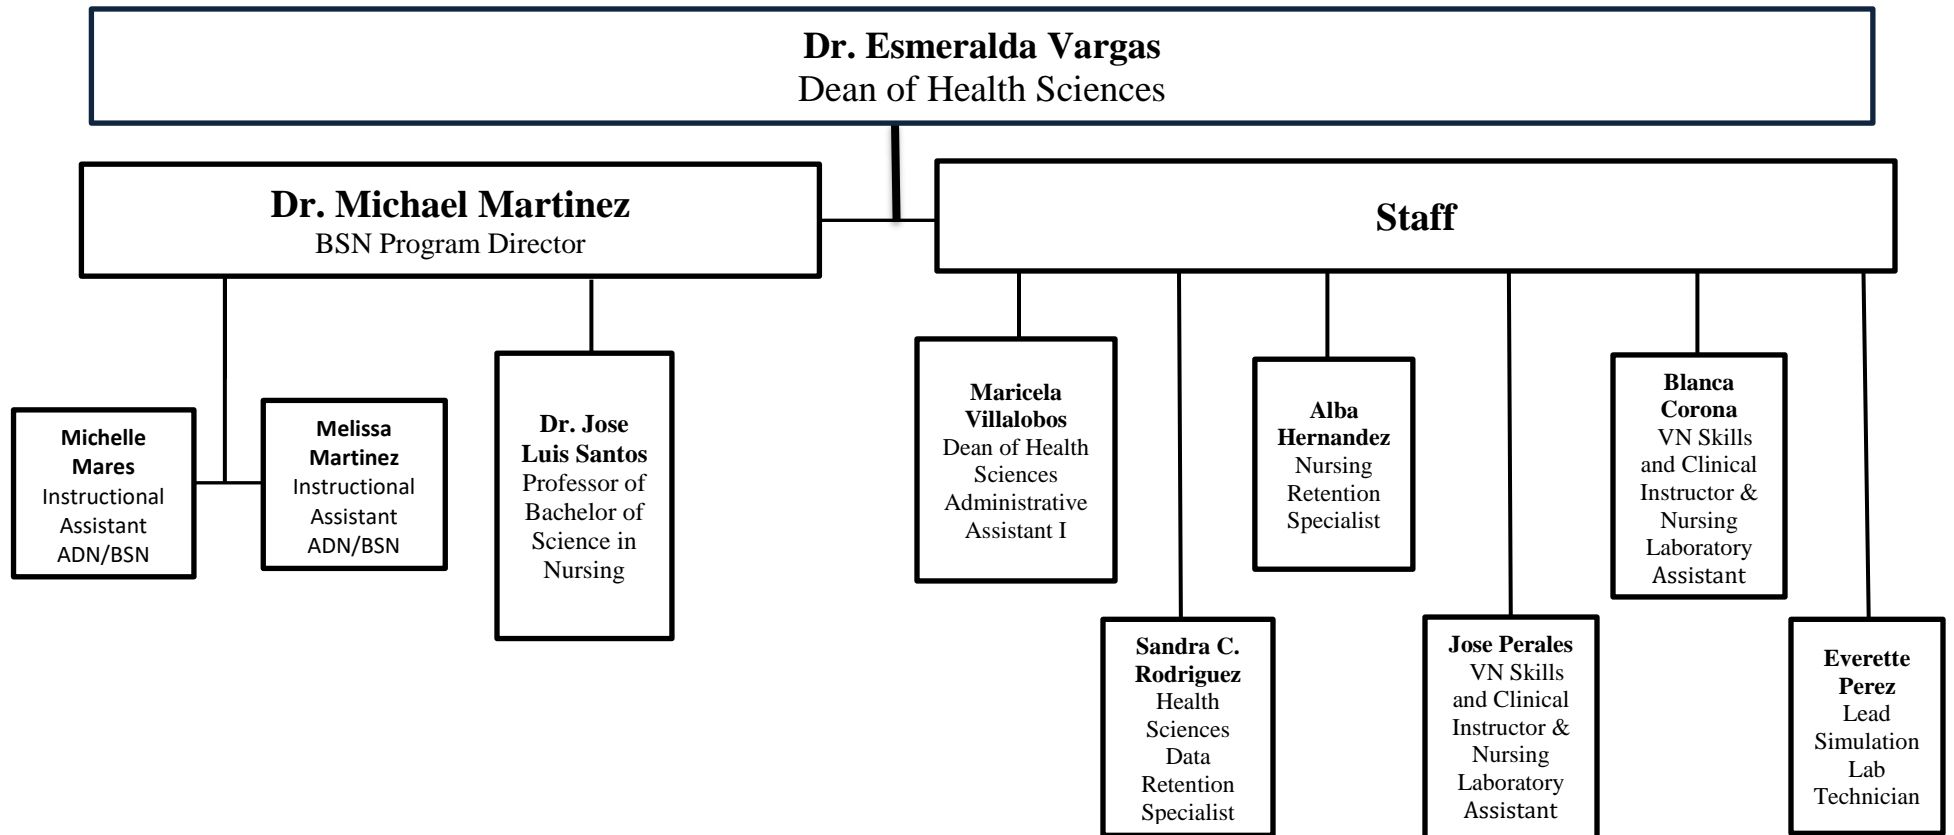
**Dr. Esmeralda Vargas**
Dean of Health Sciences

**Dr. Michael Martinez**
BSN Program Director

**Staff**

**Michelle Mares**
Instructional Assistant ADN/BSN

**Melissa Martinez**
Instructional Assistant ADN/BSN

**Dr. Jose Luis Santos**
Professor of Bachelor of Science in Nursing

**Maricela Villalobos**
Dean of Health Sciences Administrative Assistant I

**Sandra C. Rodriguez**
Health Sciences Data Retention Specialist

**Alba Hernandez**
Nursing Retention Specialist

**Jose Perales**
VN Skills and Clinical Instructor & Nursing Laboratory Assistant

**Blanca Corona**
VN Skills and Clinical Instructor & Nursing Laboratory Assistant

**Everette Perez**
Lead Simulation Lab Technician